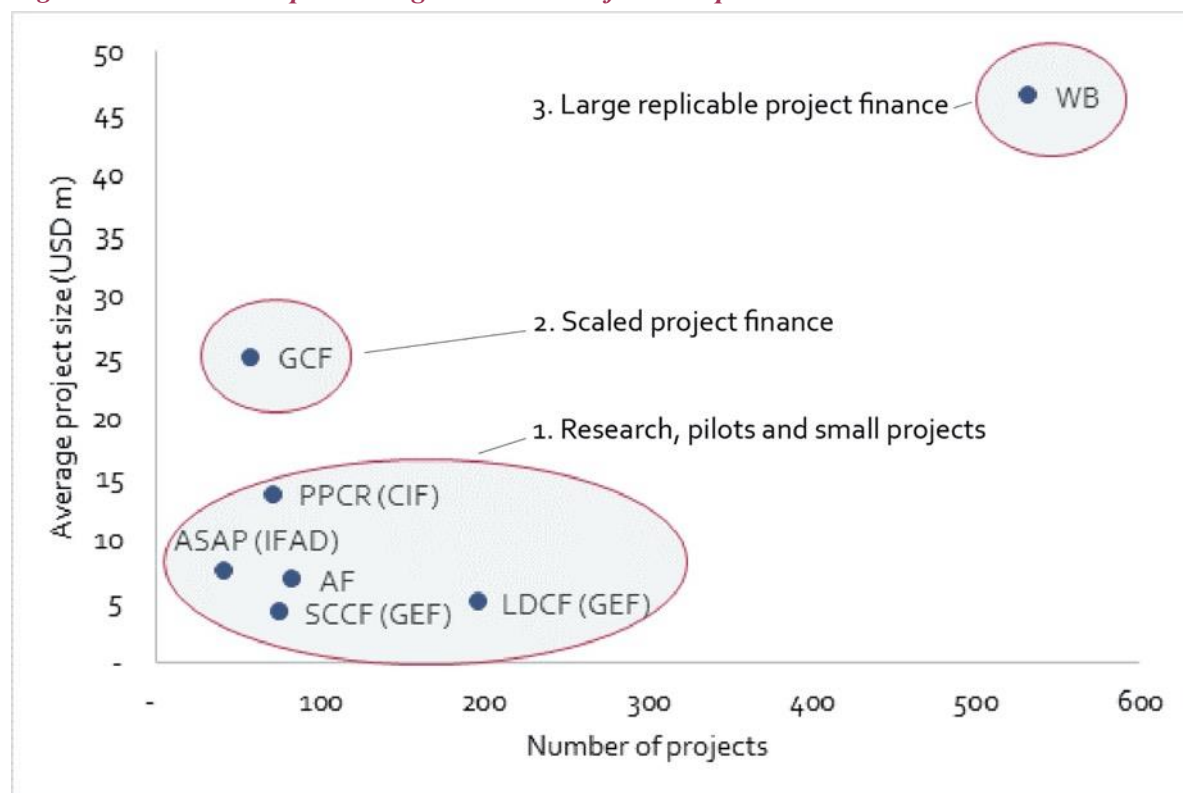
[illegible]

3. Large replicable project finance
WB
2. Scaled project finance
GCF
1. Research, pilots and small projects
PPCR (CIF)
ASAP (IFAD)
AF
SCCF (GEF)
LDCF (GEF)

Average project size (USD m)
50
45
40
35
30
25
20
15
10
5
-

-
100
200
300
400
500
600
Number of projects